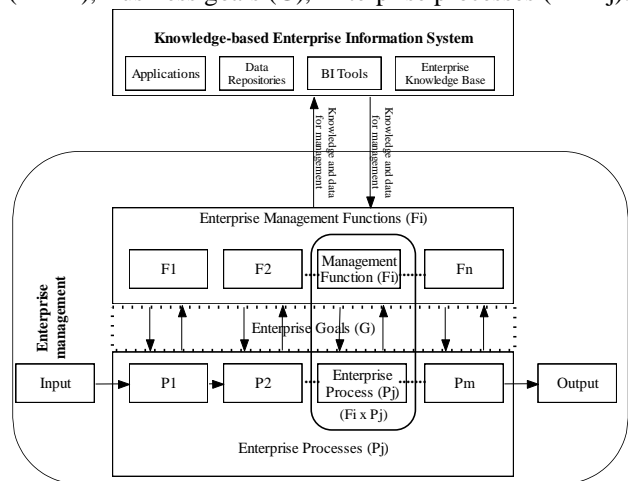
Knowledge-based Enterprise Information System

Applications

Data Repositories

BI Tools

Enterprise Knowledge Base

Knowledge and data for management

Knowledge and data for management

Enterprise management

Enterprise Management Functions (Fi)

F1

F2

Management Function (Fi)

Fn

Enterprise Goals (G)

Input

P1

P2

Enterprise Process (Pj)

Pm

Output

(Fi x Pj)

Enterprise Processes (Pj)